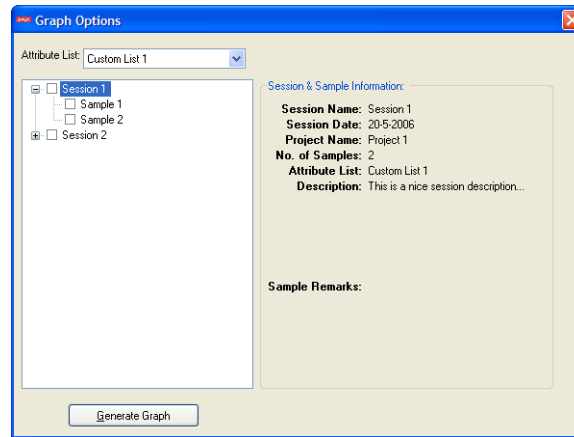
Graph Options

Attribute List: Custom List 1

Session 1
Sample 1
Sample 2
Session 2

Session & Sample Information:

Session Name: Session 1
Session Date: 20-5-2006
Project Name: Project 1
No. of Samples: 2
Attribute List: Custom List 1
Description: This is a nice session description...

Sample Remarks:

Generate Graph